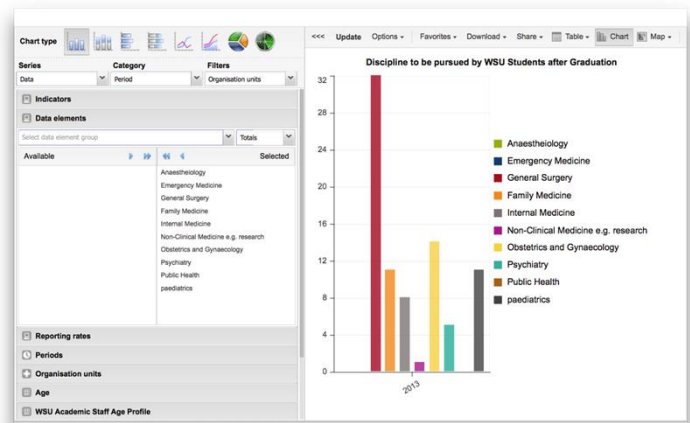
Chart type

Series
Data

Category
Period

Filters
Organisation units

Indicators

Data elements

Select data element group

Totals

Available

Selected

Anaesthieology
Emergency Medicine
General Surgery
Family Medicine
Internal Medicine
Non-Clinical Medicine e.g. research
Obstetrics and Gynaecology
Psychiatry
Public Health
paediatrics

Reporting rates

Periods

Organisation units

Age

WSU Academic Staff Age Profile

<<< Update Options Favorites Download Share Table Chart Map

Discipline to be pursued by WSU Students after Graduation

32
28
24
20
16
12
8
4
0

2013

Anaesthieology
Emergency Medicine
General Surgery
Family Medicine
Internal Medicine
Non-Clinical Medicine e.g. research
Obstetrics and Gynaecology
Psychiatry
Public Health
paediatrics